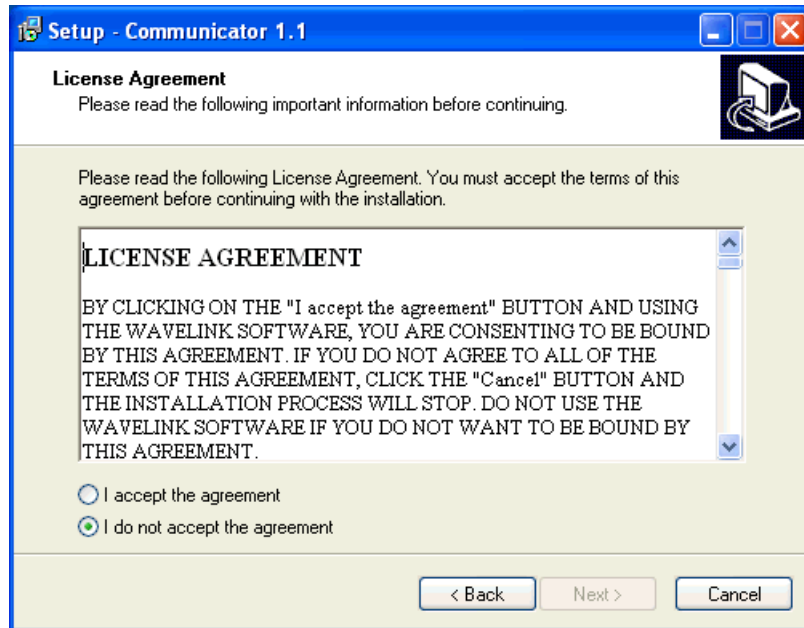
Setup - Communicator 1.1

License Agreement
Please read the following important information before continuing.

Please read the following License Agreement. You must accept the terms of this agreement before continuing with the installation.

LICENSE AGREEMENT

BY CLICKING ON THE "I accept the agreement" BUTTON AND USING THE WAVELINK SOFTWARE, YOU ARE CONSENTING TO BE BOUND BY THIS AGREEMENT. IF YOU DO NOT AGREE TO ALL OF THE TERMS OF THIS AGREEMENT, CLICK THE "Cancel" BUTTON AND THE INSTALLATION PROCESS WILL STOP. DO NOT USE THE WAVELINK SOFTWARE IF YOU DO NOT WANT TO BE BOUND BY THIS AGREEMENT.

I accept the agreement

I do not accept the agreement

< Back

Next >

Cancel